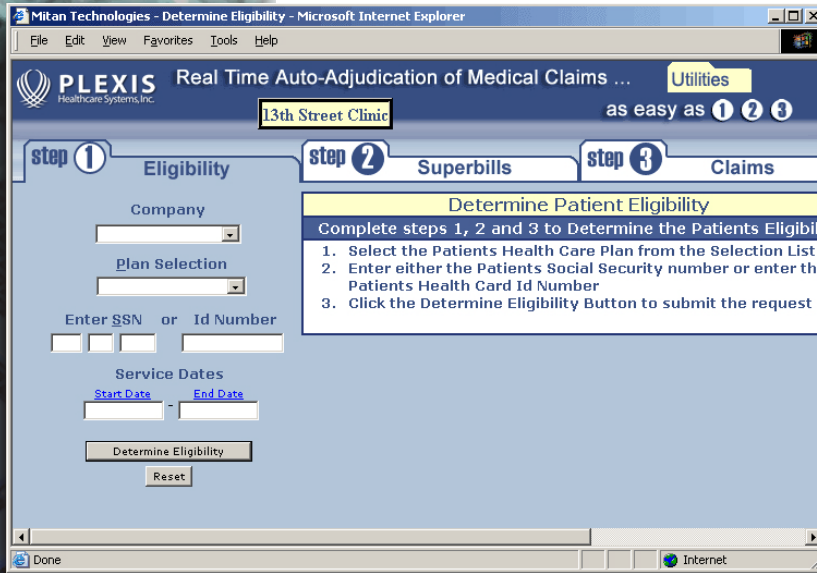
Mitan Technologies - Determine Eligibility - Microsoft Internet Explorer

File Edit View Favorites Tools Help

PLEXIS Healthcare Systems, Inc.

Real Time Auto-Adjudication of Medical Claims ...

Utilities

as easy as 1 2 3

13th Street Clinic

step 1 Eligibility

step 2 Superbills

step 3 Claims

Company

Plan Selection

Enter SSN or Id Number

Service Dates

Start Date - End Date

Determine Eligibility

Reset

Determine Patient Eligibility

Complete steps 1, 2 and 3 to Determine the Patients Eligibi

1. Select the Patients Health Care Plan from the Selection List
2. Enter either the Patients Social Security number or enter th Patients Health Card Id Number
3. Click the Determine Eligibility Button to submit the request

Done

Internet